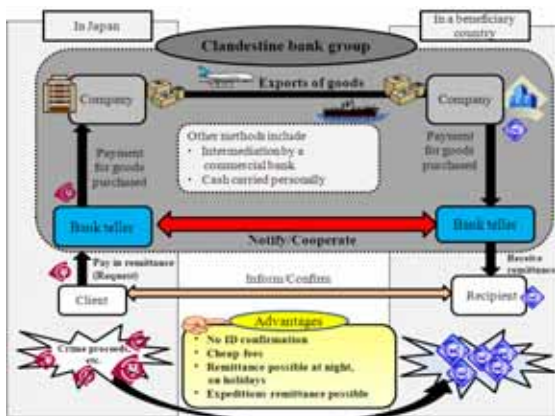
In Japan

In a beneficiary country

Clandestine bank group

Exports of goods

Company

Company

Other methods include
• Intermediation by a commercial bank
• Cash carried personally

Payment for goods purchased

Payment for goods purchased

Bank teller

Notify/Cooperate

Bank teller

Pay in remittance (Request)

Receive remittance

Client

Inform/Confirm

Recipient

Crime proceeds etc.

Advantages
• No ID confirmation
• Cheap fees
• Remittance possible at night, on holidays
• Expeditious remittance possible